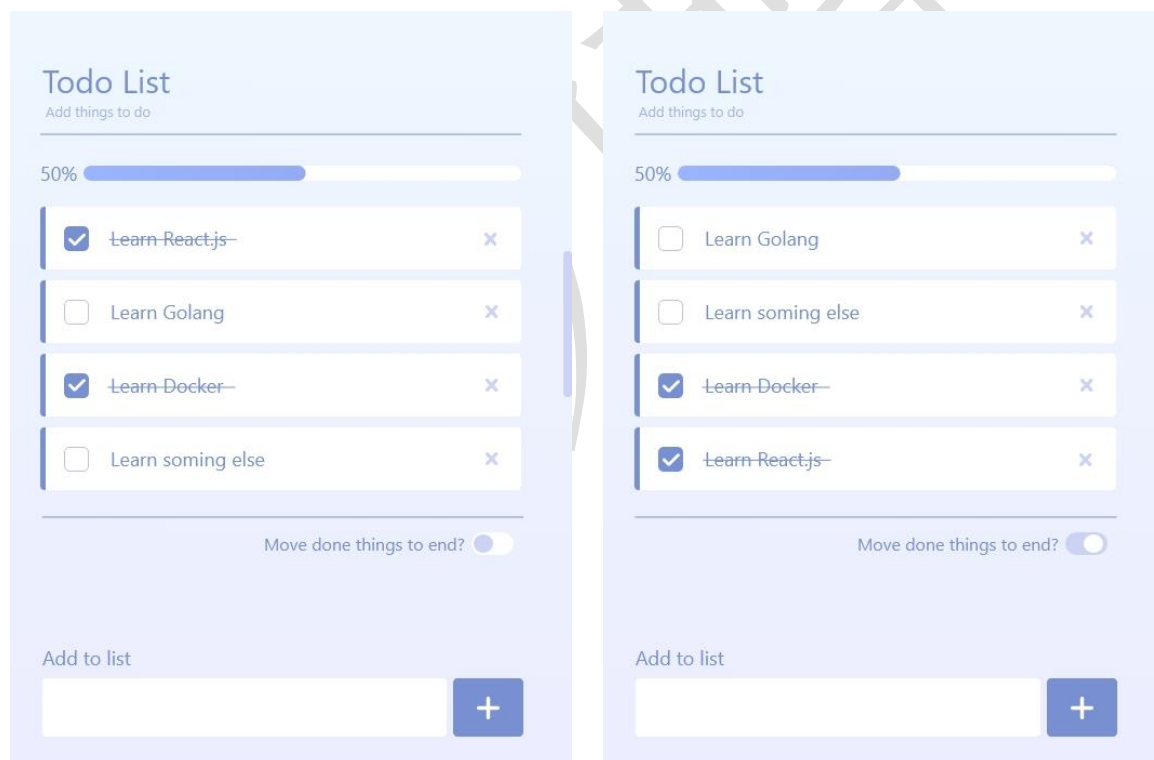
Todo List
Add things to do

50%

Learn React.js ×

Learn Golang ×

Learn Docker ×

Learn soming else ×

Move done things to end?

Add to list

+

Todo List
Add things to do

50%

Learn Golang ×

Learn soming else ×

Learn Docker ×

Learn React.js ×

Move done things to end?

Add to list

+